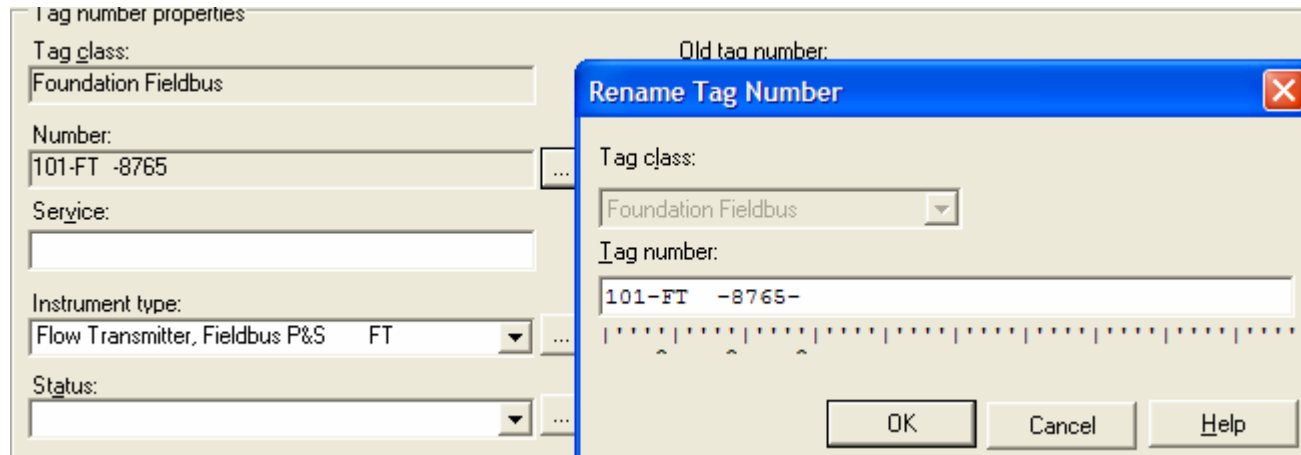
Tag number properties

Tag class:
Foundation Fieldbus

Number:
101-FT -8765
...

Service:

Instrument type:
Flow Transmitter, Fieldbus P&S FT
...

Status:
...

Old tag number:

Rename Tag Number

Tag class:
Foundation Fieldbus

Tag number:
101-FT -8765-

OK
Cancel
Help